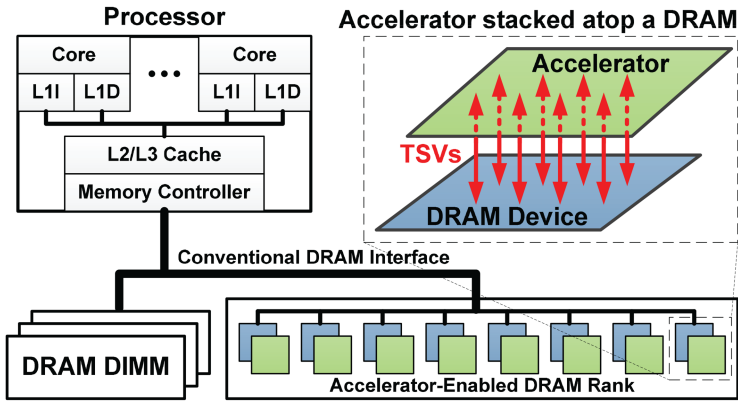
Processor

Core

L1I

L1D

...

Core

L1I

L1D

L2/L3 Cache

Memory Controller

Accelerator stacked atop a DRAM

Accelerator

TSVs

DRAM Device

Conventional DRAM Interface

DRAM DIMM

Accelerator-Enabled DRAM Rank